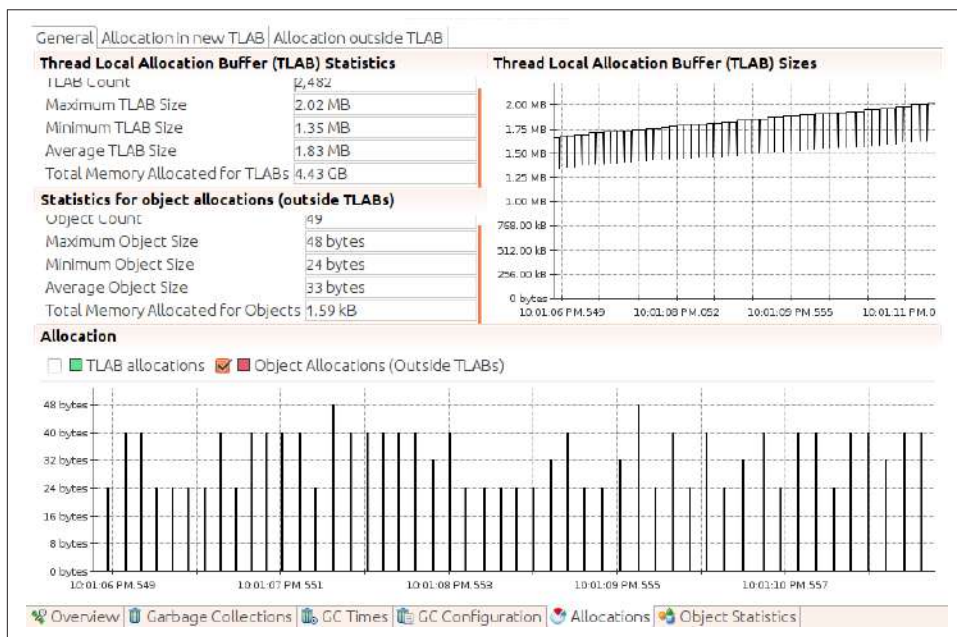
General | Allocation in new TLAB | Allocation outside TLAB

Thread Local Allocation Buffer (TLAB) Statistics

| | |
|---|---|
| TLAB Count | 2,482 |
| Maximum TLAB Size | 2.02 MB |
| Minimum TLAB Size | 1.35 MB |
| Average TLAB Size | 1.83 MB |
| Total Memory Allocated for TLABs | 4.43 GB |

Statistics for object allocations (outside TLABs)

| | |
|---|---|
| Object Count | 49 |
| Maximum Object Size | 48 bytes |
| Minimum Object Size | 24 bytes |
| Average Object Size | 33 bytes |
| Total Memory Allocated for Objects | 1.59 kB |

Thread Local Allocation Buffer (TLAB) Sizes

2.00 MB
1.75 MB
1.50 MB
1.25 MB
1.00 MB
768.00 kB
512.00 kB
256.00 kB
0 bytes
10:01:06 PM.549
10:01:08 PM.052
10:01:09 PM.555
10:01:11 PM.0

Allocation

TLAB allocations
Object Allocations (Outside TLABs)

48 bytes
40 bytes
32 bytes
24 bytes
16 bytes
8 bytes
0 bytes
10:01:06 PM.549
10:01:07 PM.551
10:01:08 PM.553
10:01:09 PM.555
10:01:10 PM.557

Overview | Garbage Collections | GC Times | GC Configuration | Allocations | Object Statistics